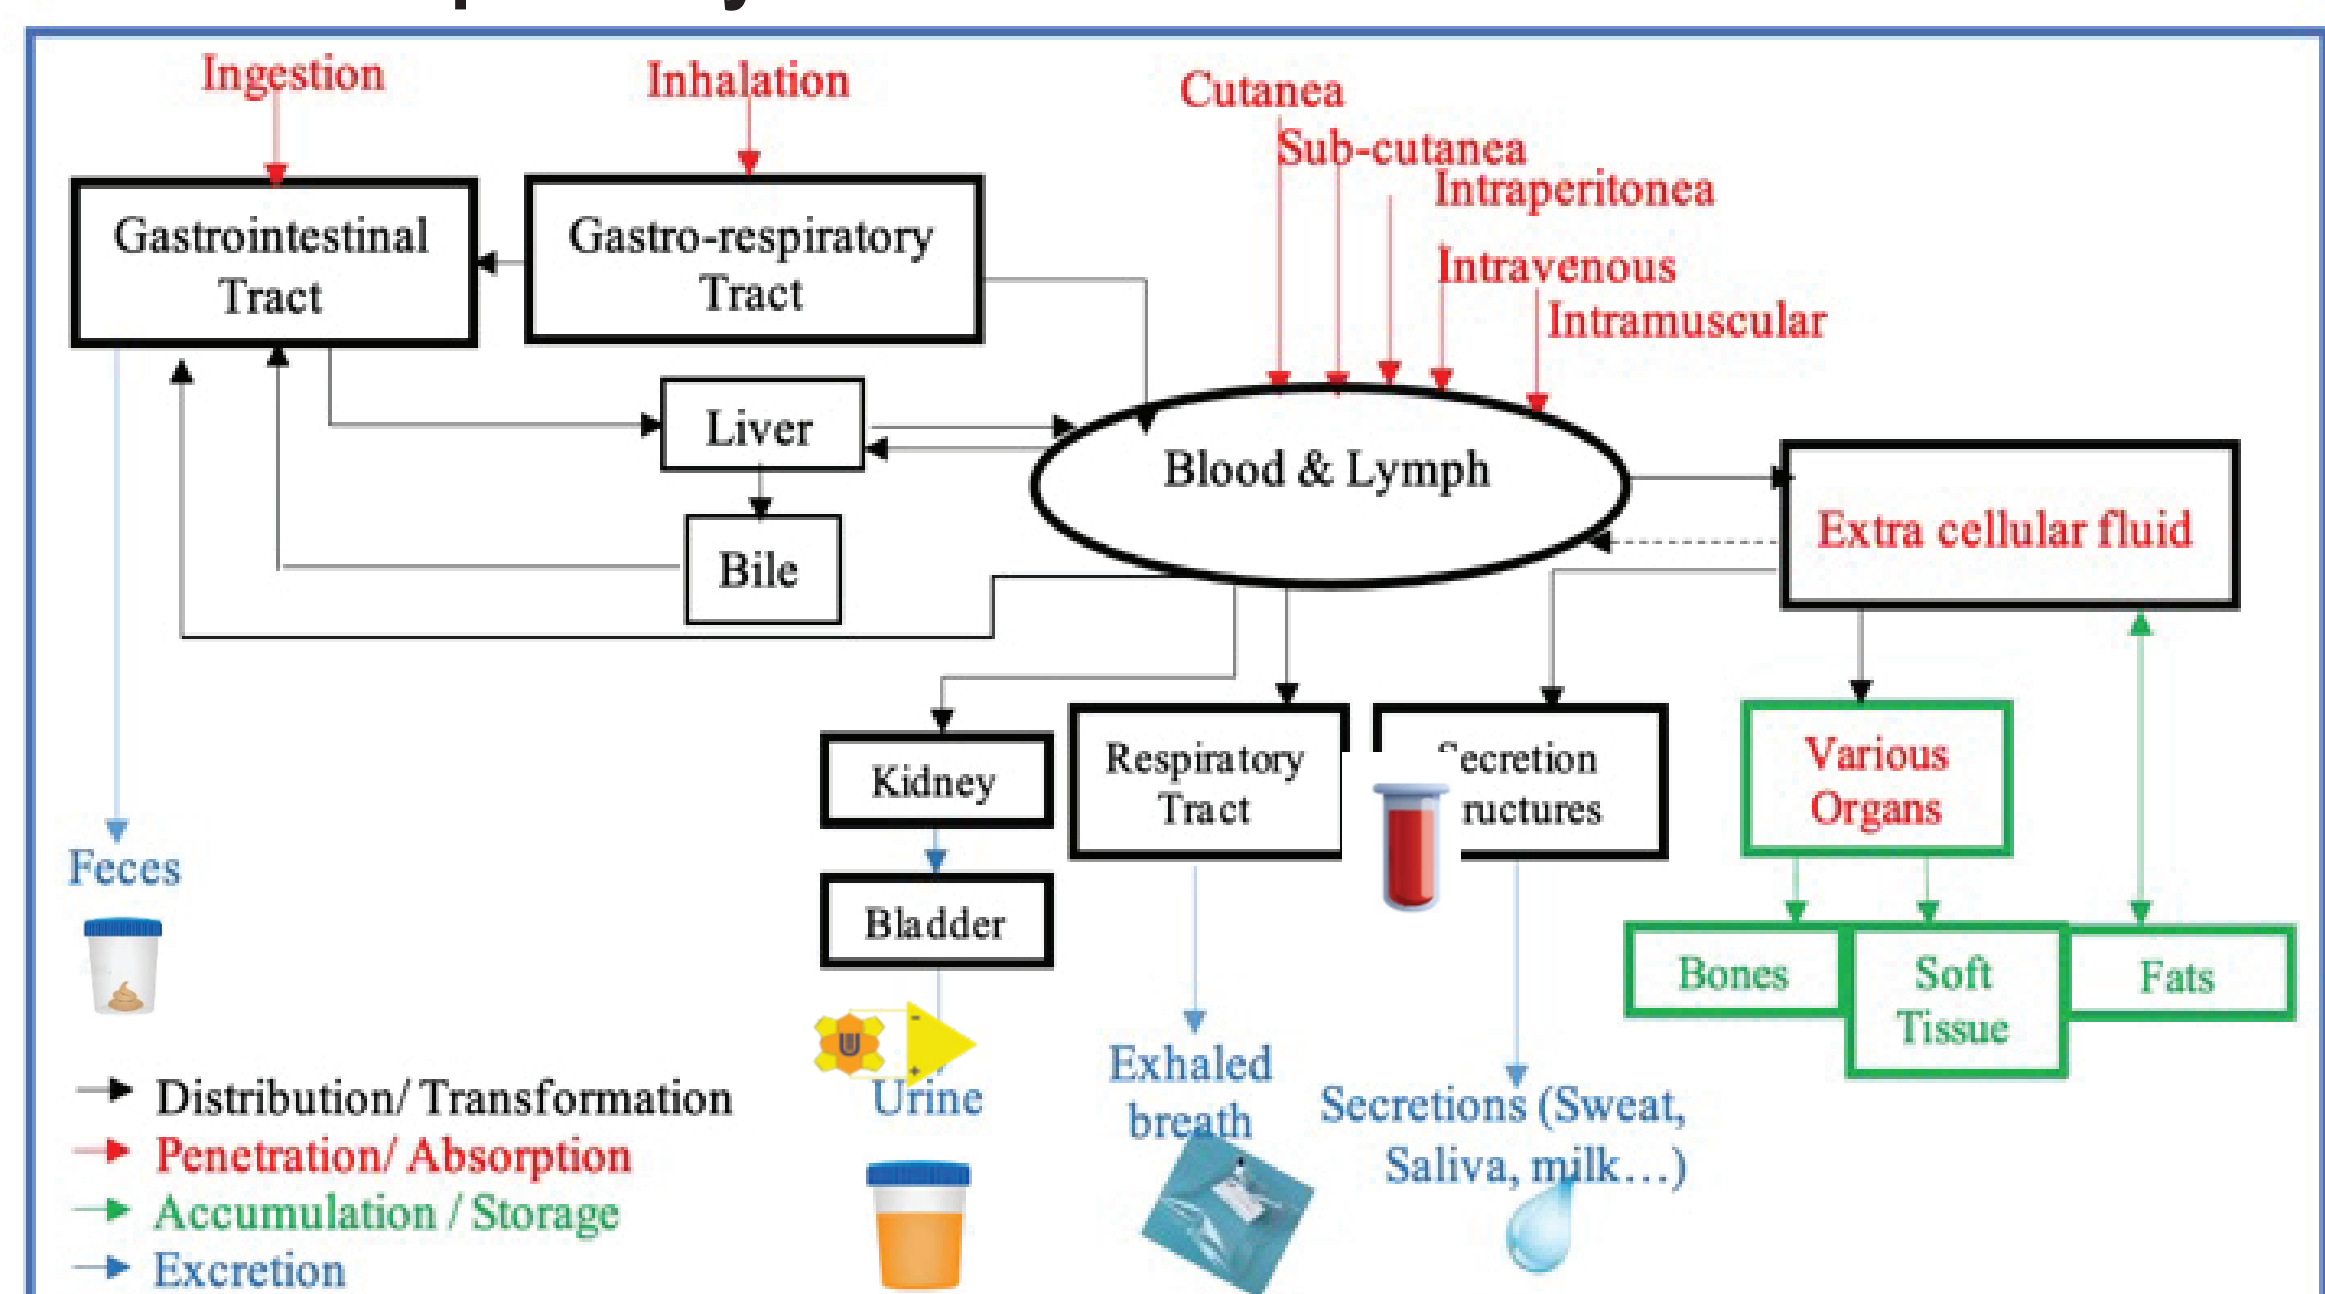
Ingestion

Inhalation

Cutanea

Sub-cutanea

Intraperitonea

Intravenous

Intramuscular

Gastrointestinal Tract

Gastro-respiratory Tract

Liver

Bile

Blood & Lymph

Extra cellular fluid

Kidney

Bladder

Respiratory Tract

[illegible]ecretion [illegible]ructures

Various Organs

Bones

Soft Tissue

Fats

Feces

U

Urine

Exhaled breath

Secretions (Sweat, Saliva, milk…)

Distribution/ Transformation

Penetration/ Absorption

Accumulation / Storage

Excretion